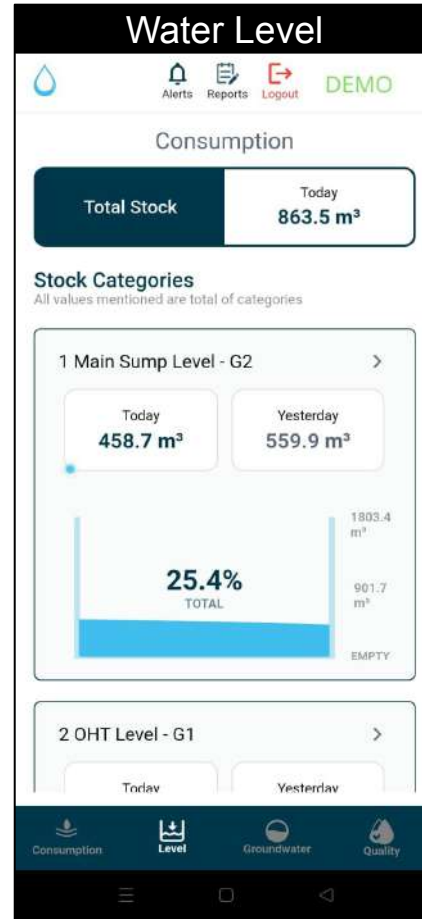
Water Level

Alerts Reports Logout DEMO

Consumption

Total Stock

Today
863.5 m³

Stock Categories
All values mentioned are total of categories

1 Main Sump Level - G2 >

Today
458.7 m³

Yesterday
559.9 m³

1803.4 m³

25.4%
TOTAL

901.7 m³

EMPTY

2 OHT Level - G1 >

Today

Yesterday

Consumption Level Groundwater Quality